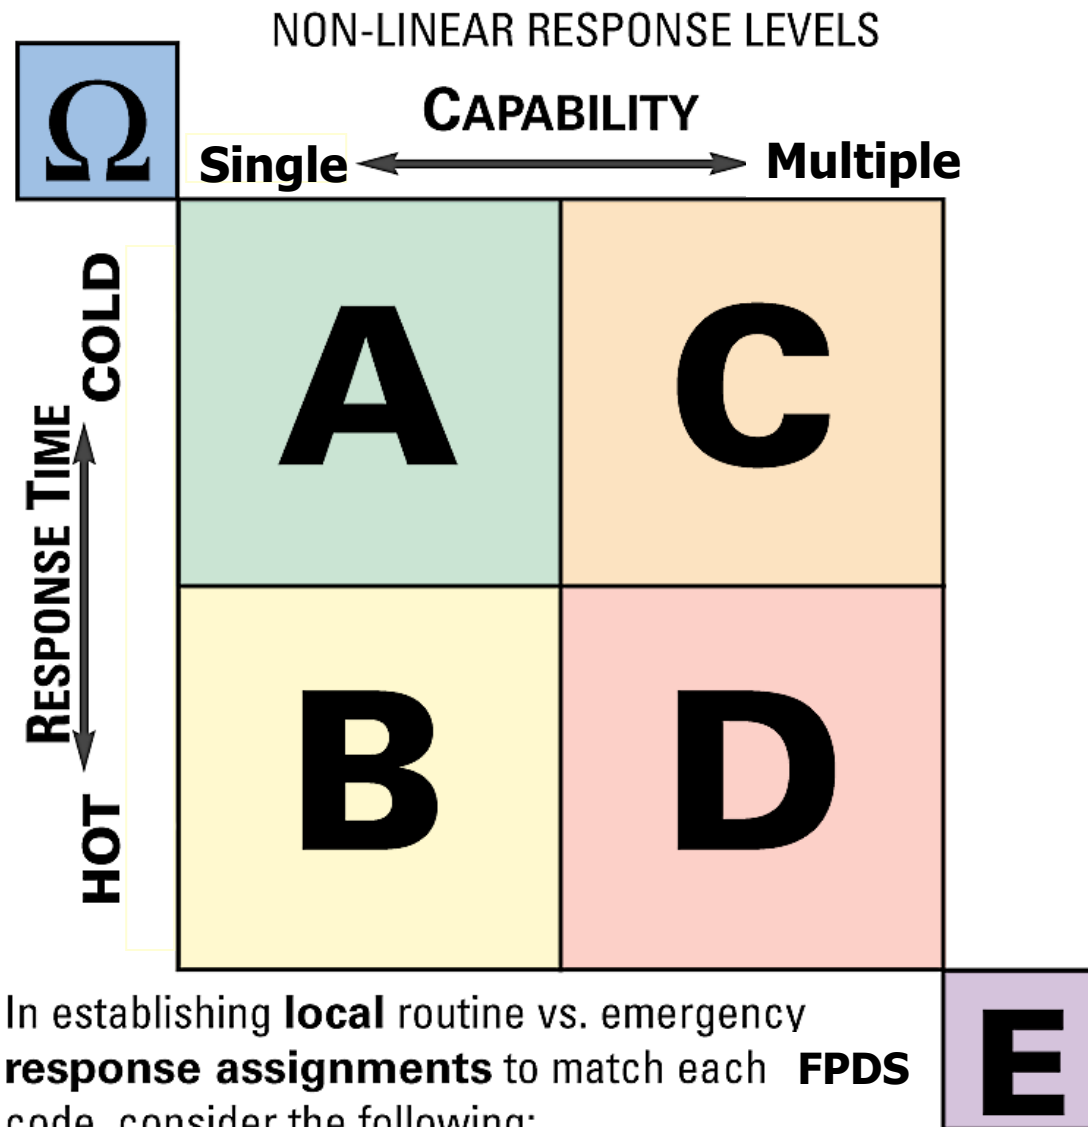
NON-LINEAR RESPONSE LEVELS

Ω

CAPABILITY

Single Multiple

RESPONSE TIME

COLD

HOT

A

C

B

D

E

In establishing **local** routine vs. emergency **response assignments** to match each **FPDS** code, consider the following: